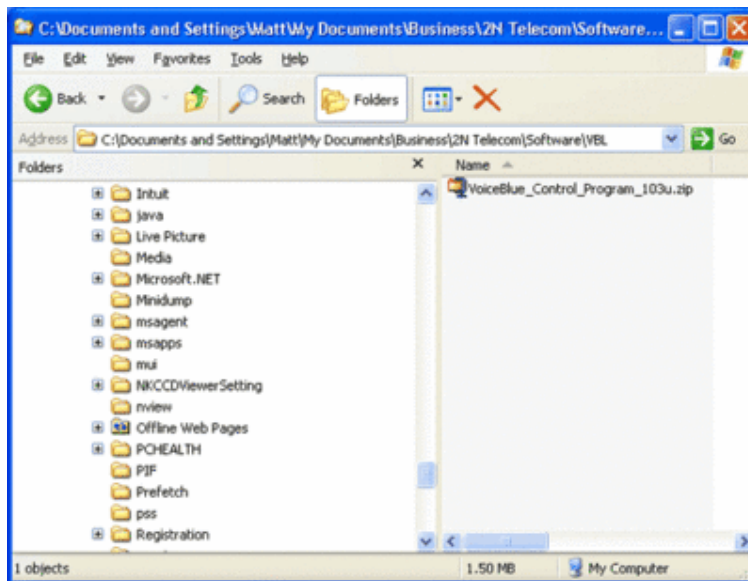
C:\Documents and Settings\Matt\My Documents\Business\2N Telecom\Software...

File Edit View Favorites Tools Help

Back Search Folders

Address C:\Documents and Settings\Matt\My Documents\Business\2N Telecom\Software\VBL Go

Folders ×

Intuit
java
Live Picture
Media
Microsoft.NET
Minidump
msagent
msapps
mui
NKCCDViewerSetting
nview
Offline Web Pages
PCHEALTH
PIF
Prefetch
pss
Registration

Name

VoiceBlue_Control_Program_103u.zip

1 objects 1.50 MB My Computer